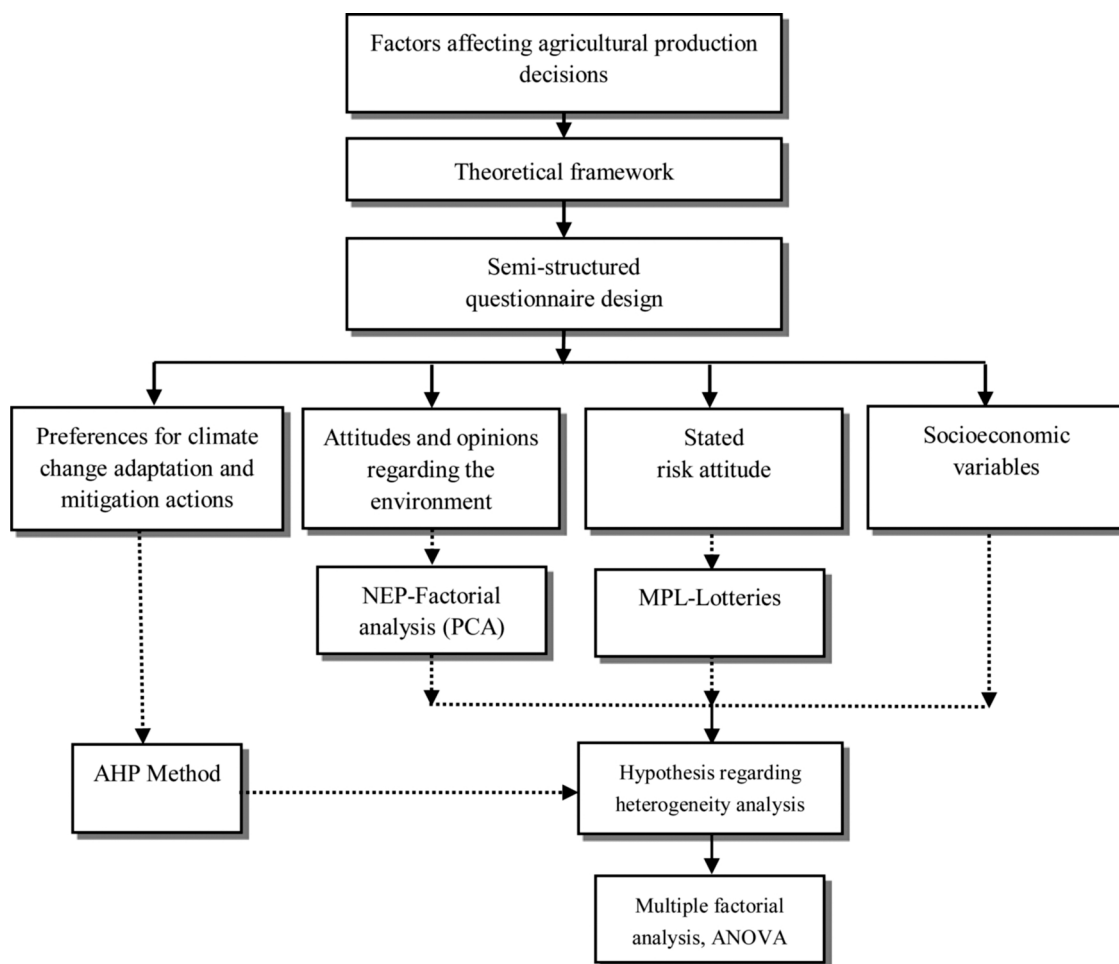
Factors affecting agricultural production decisions

Theoretical framework

Semi-structured questionnaire design

Preferences for climate change adaptation and mitigation actions

Attitudes and opinions regarding the environment

Stated risk attitude

Socioeconomic variables

NEP-Factorial analysis (PCA)

MPL-Lotteries

AHP Method

Hypothesis regarding heterogeneity analysis

Multiple factorial analysis, ANOVA